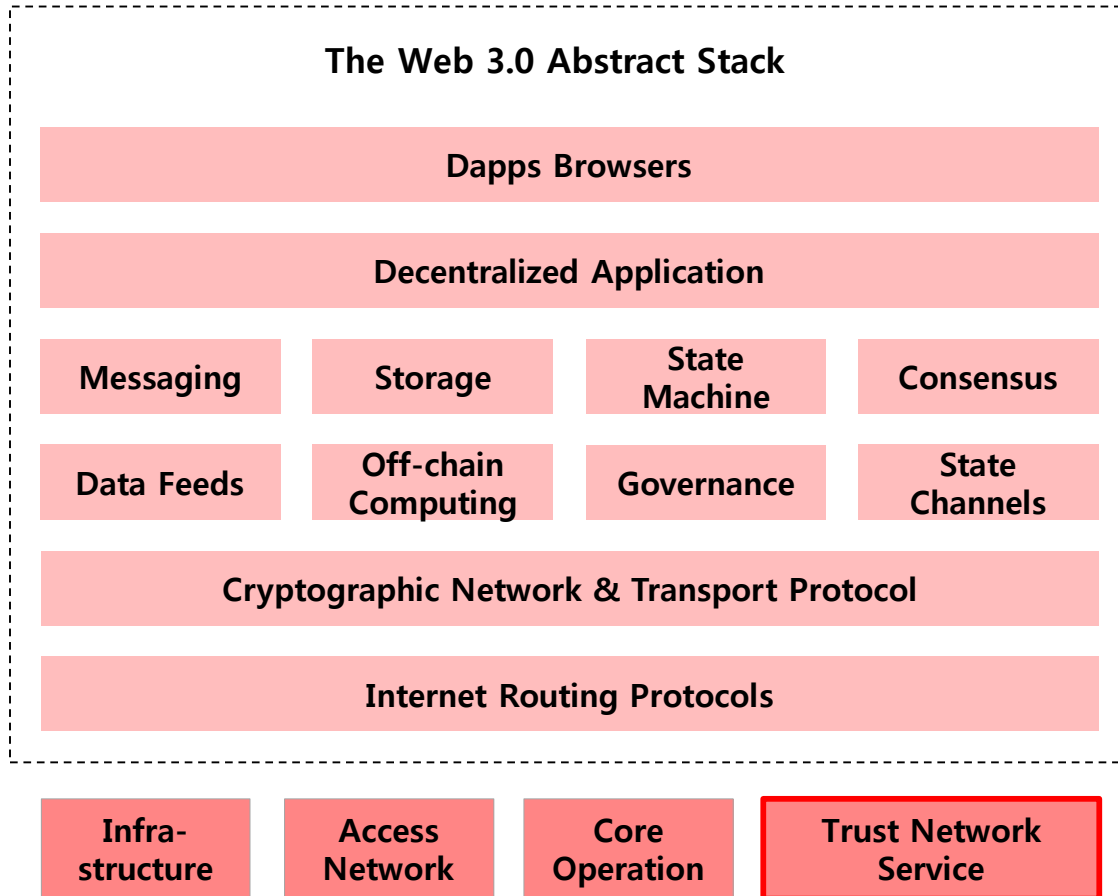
The Web 3.0 Abstract Stack

Dapps Browsers

Decentralized Application

Messaging

Storage

State Machine

Consensus

Data Feeds

Off-chain Computing

Governance

State Channels

Cryptographic Network & Transport Protocol

Internet Routing Protocols

Infra-structure

Access Network

Core Operation

Trust Network Service